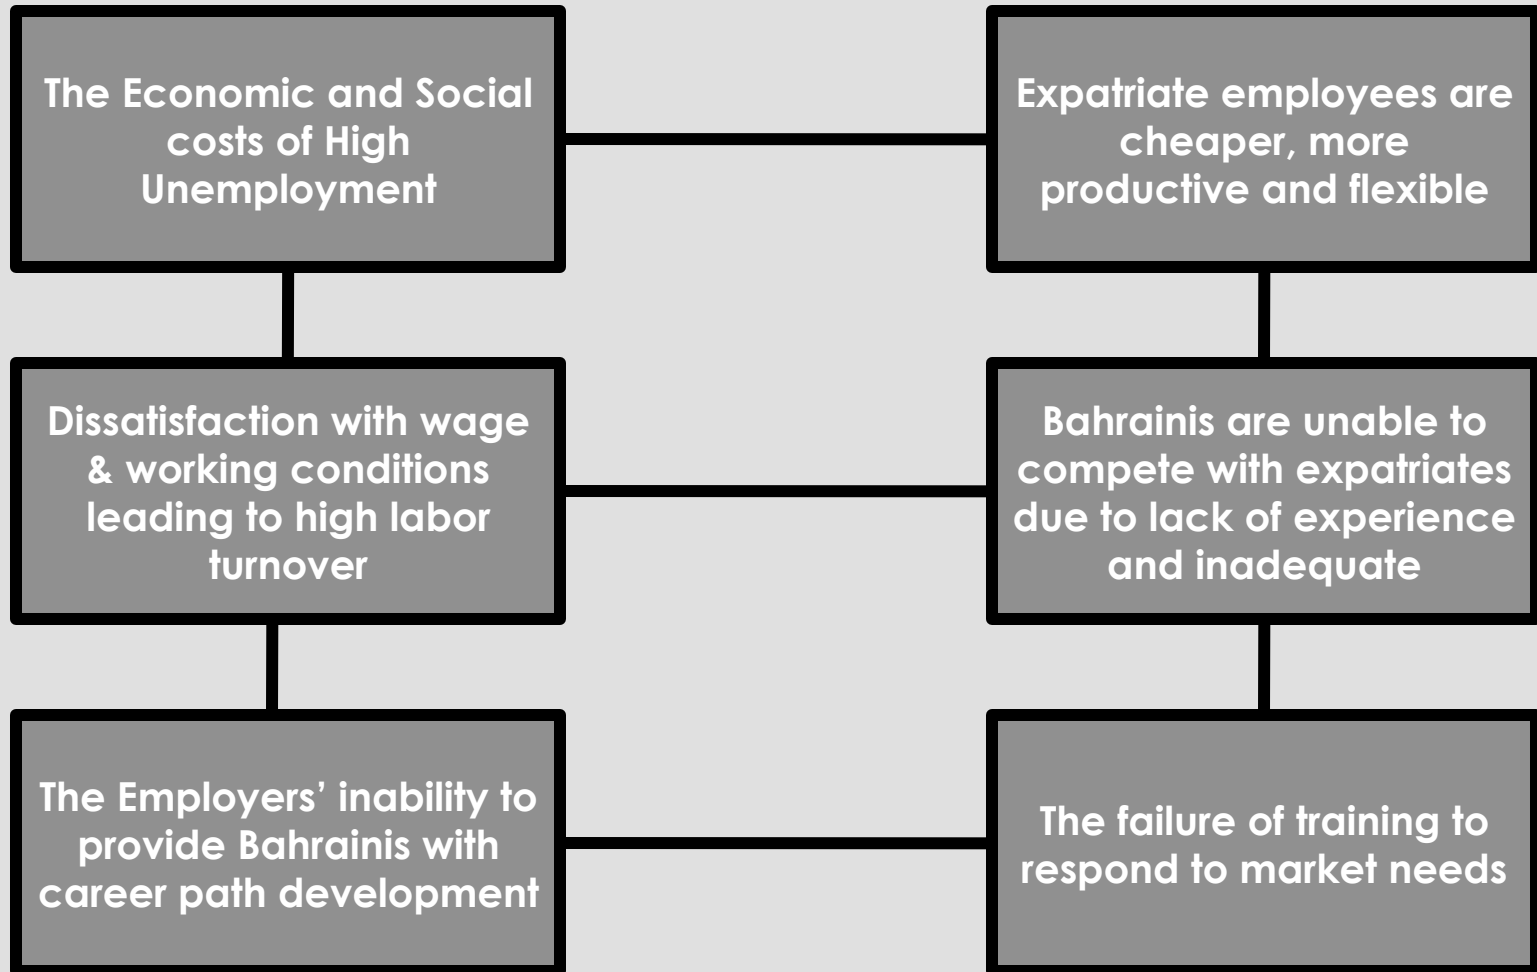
The Economic and Social costs of High Unemployment

Expatriate employees are cheaper, more productive and flexible

Dissatisfaction with wage & working conditions leading to high labor turnover

Bahrainis are unable to compete with expatriates due to lack of experience and inadequate

The Employers' inability to provide Bahrainis with career path development

The failure of training to respond to market needs